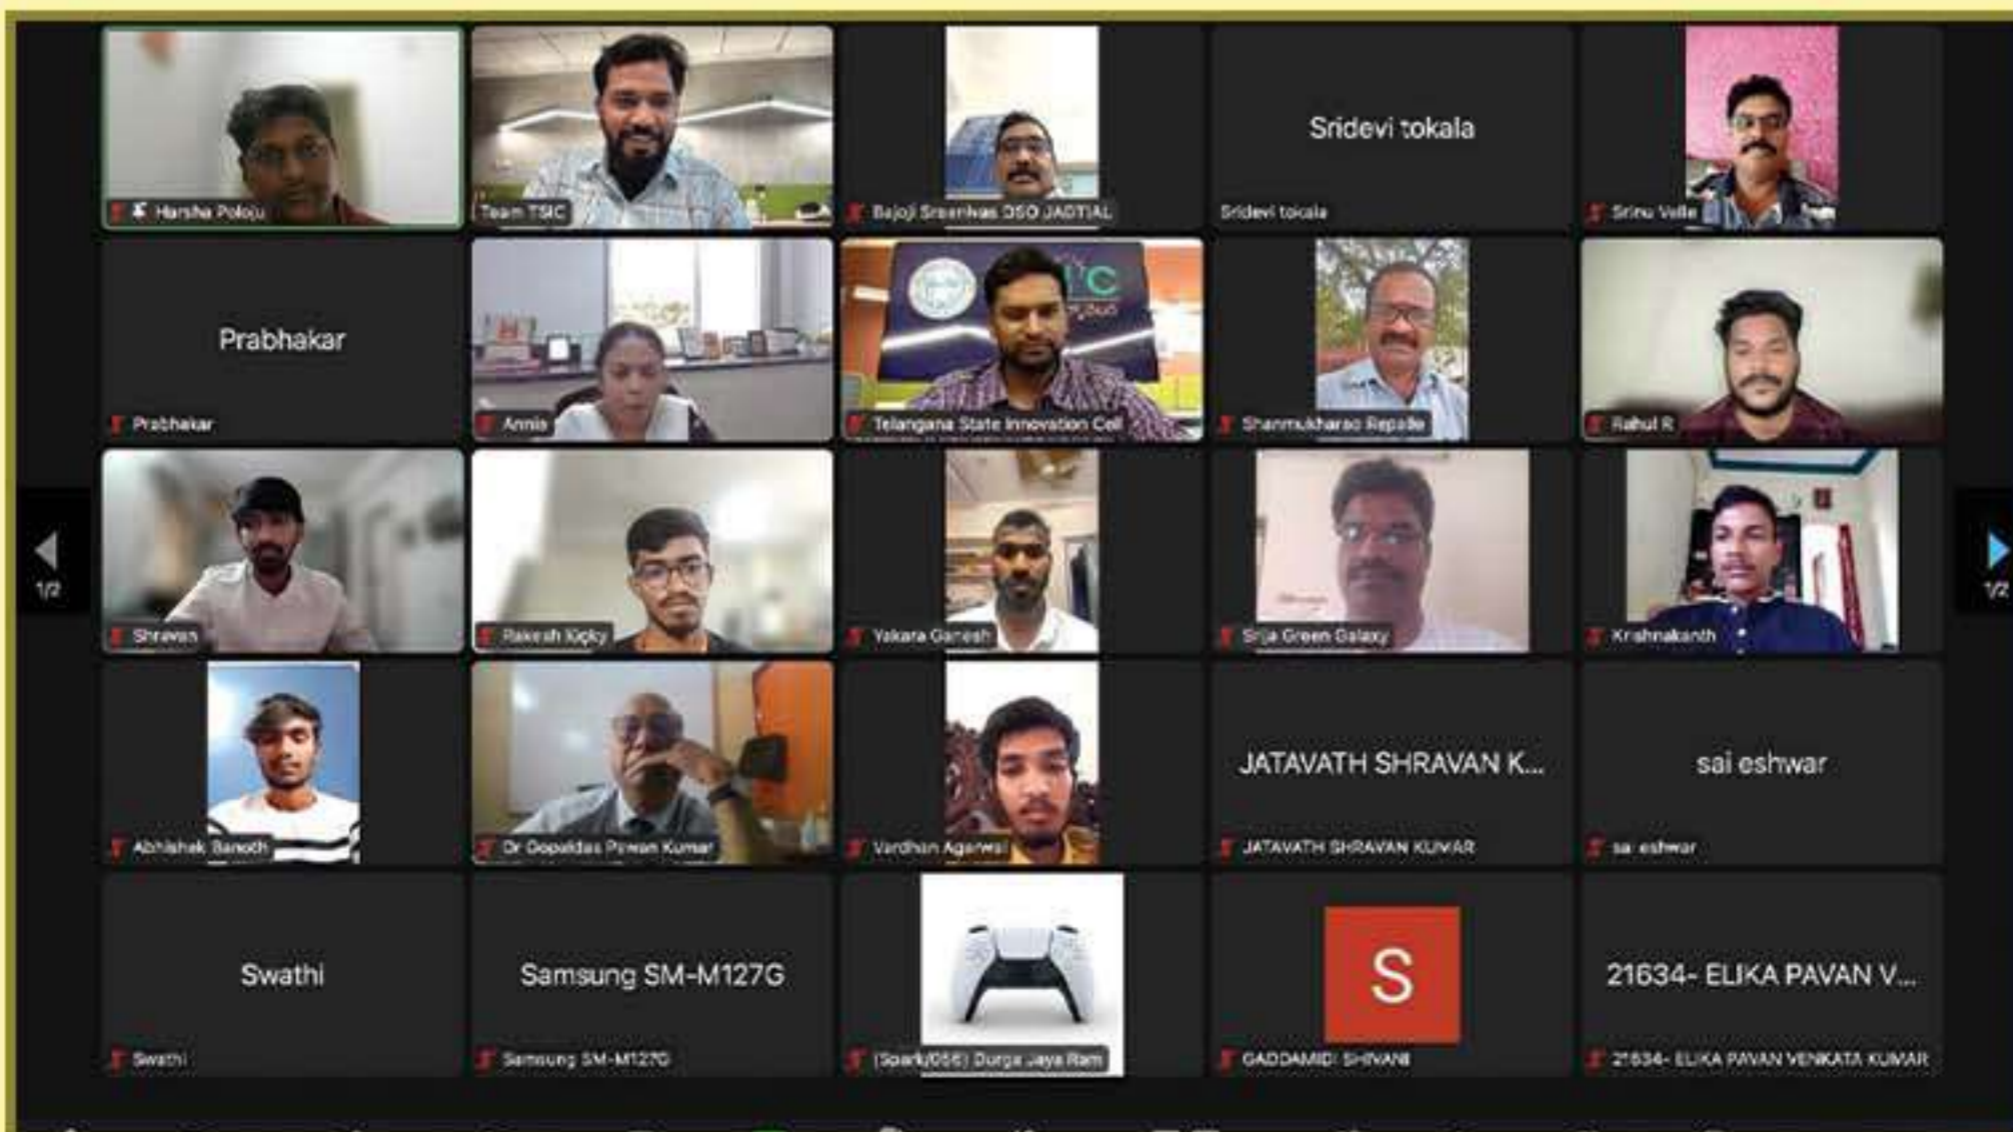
Harsha Poloju

Team TSIC

Bajoji Sreenivas DSO JAGTIAL

Sridevi tokala

Sridevi tokala

Srinu Velle

Prabhakar

Prabhakar

Annie

Telangana State Innovation Cell

Shanmukharao Repalle

Rahul R

Shravan

Rakesh Kicky

Yakara Ganesh

Srija Green Galaxy

Krishnakanth

Abhishek Banoth

Dr Gopaldas Pawan Kumar

Vardhan Agarwal

JATAVATH SHRAVAN K...

JATAVATH SHRAVAN KUMAR

sai eshwar

sai eshwar

Swathi

Swathi

Samsung SM-M127G

Samsung SM-M127G

(Spark/056) Durga Jaya Ram

S

GADDAMIDI SHIVANI

21634- ELIKA PAVAN V...

21634- ELIKA PAVAN VENKATA KUMAR

1/2

1/2